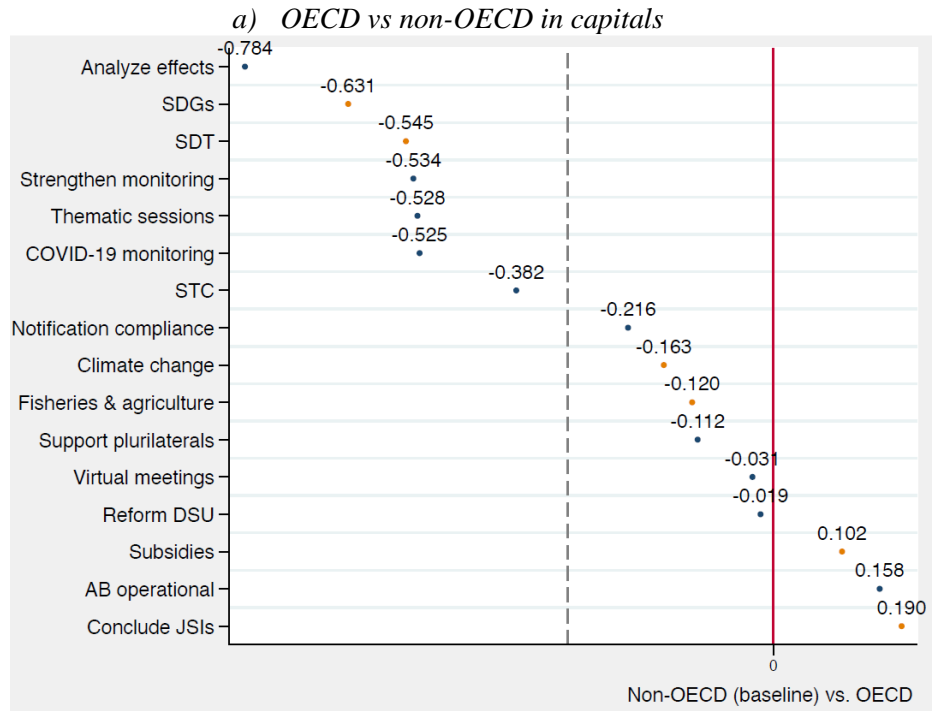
a) OECD vs non-OECD in capitals

Analyze effects -0.784
SDGs -0.631
SDT -0.545
Strengthen monitoring -0.534
Thematic sessions -0.528
COVID-19 monitoring -0.525
STC -0.382
Notification compliance -0.216
Climate change -0.163
Fisheries & agriculture -0.120
Support plurilaterals -0.112
Virtual meetings -0.031
Reform DSU -0.019
Subsidies 0.102
AB operational 0.158
Conclude JSIs 0.190

0

Non-OECD (baseline) vs. OECD